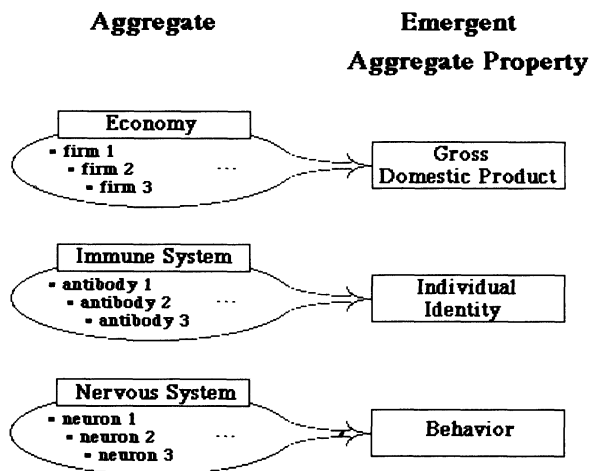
Aggregate

Emergent Aggregate Property

Economy
- firm 1
- firm 2
- firm 3
...

Gross Domestic Product

Immune System
- antibody 1
- antibody 2
- antibody 3
...

Individual Identity

Nervous System
- neuron 1
- neuron 2
- neuron 3
...

Behavior